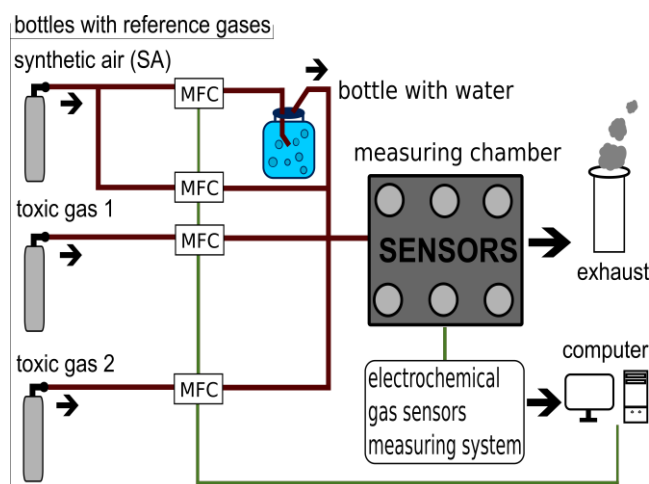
bottles with reference gases

synthetic air (SA)

MFC

bottle with water

MFC

measuring chamber

toxic gas 1

MFC

SENSORS

exhaust

toxic gas 2

MFC

electrochemical gas sensors measuring system

computer